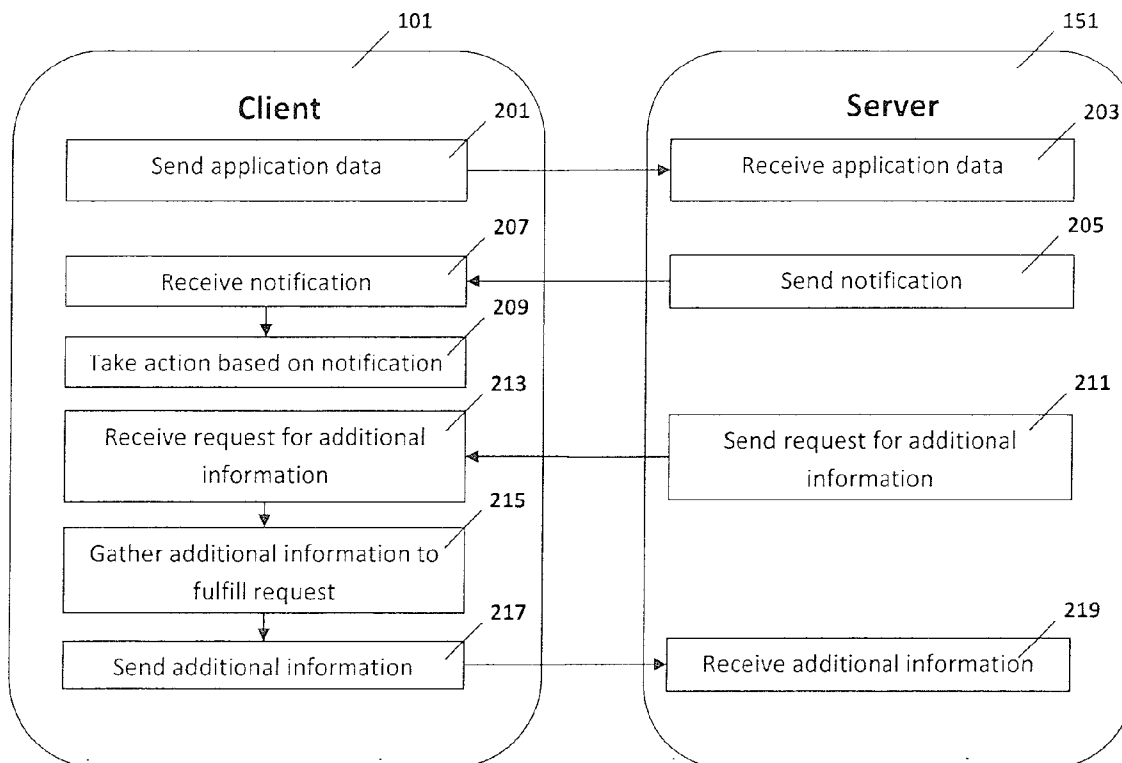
101

Client

201

Send application data

207

Receive notification

209

Take action based on notification

213

Receive request for additional information

215

Gather additional information to fulfill request

217

Send additional information

151

Server

203

Receive application data

205

Send notification

211

Send request for additional information

219

Receive additional information